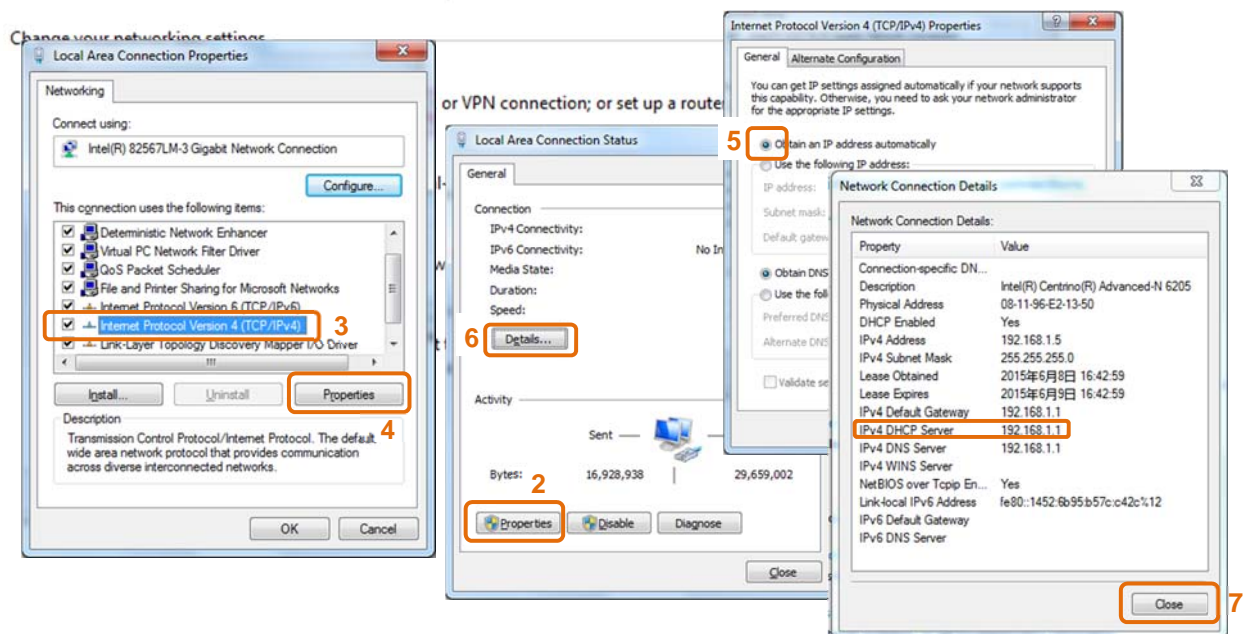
Change your networking settings

or VPN connection; or set up a router

Local Area Connection Properties

Networking

Connect using:

Intel(R) 82567LM-3 Gigabit Network Connection

Configure...

This connection uses the following items:

Deterministic Network Enhancer
Virtual PC Network Filter Driver
QoS Packet Scheduler
File and Printer Sharing for Microsoft Networks
Internet Protocol Version 6 (TCP/IPv6)
Internet Protocol Version 4 (TCP/IPv4)
Link-Layer Topology Discovery Mapper I/O Driver

3

Install...
Uninstall
Properties

4

Description

Transmission Control Protocol/Internet Protocol. The default wide area network protocol that provides communication across diverse interconnected networks.

OK
Cancel

Local Area Connection Status

General

Connection

IPv4 Connectivity:
IPv6 Connectivity: No In
Media State:
Duration:
Speed:

6

Details...

Activity

Sent

Bytes: 16,928,938 29,659,002

2

Properties
Disable
Diagnose

Close

Internet Protocol Version 4 (TCP/IPv4) Properties

General
Alternate Configuration

You can get IP settings assigned automatically if your network supports this capability. Otherwise, you need to ask your network administrator for the appropriate IP settings.

5

Obtain an IP address automatically
Use the following IP address:
IP address:
Subnet mask:
Default gatew
Obtain DNS
Use the foll
Preferred DNS
Alternate DNS
Validate se

Network Connection Details

Network Connection Details:

| Property | Value |
|---|---|
| Connection-specific DN... | |
| Description | Intel(R) Centrino(R) Advanced-N 6205 |
| Physical Address | 08-11-96-E2-13-50 |
| DHCP Enabled | Yes |
| IPv4 Address | 192.168.1.5 |
| IPv4 Subnet Mask | 255.255.255.0 |
| Lease Obtained | 2015年6月8日 16:42:59 |
| Lease Expires | 2015年6月9日 16:42:59 |
| IPv4 Default Gateway | 192.168.1.1 |
| IPv4 DHCP Server | 192.168.1.1 |
| IPv4 DNS Server | 192.168.1.1 |
| IPv4 WINS Server | |
| NetBIOS over Tcpip En... | Yes |
| Link-local IPv6 Address | fe80::1452:6b95:b57c:c42c%12 |
| IPv6 Default Gateway | |
| IPv6 DNS Server | |

Close

7